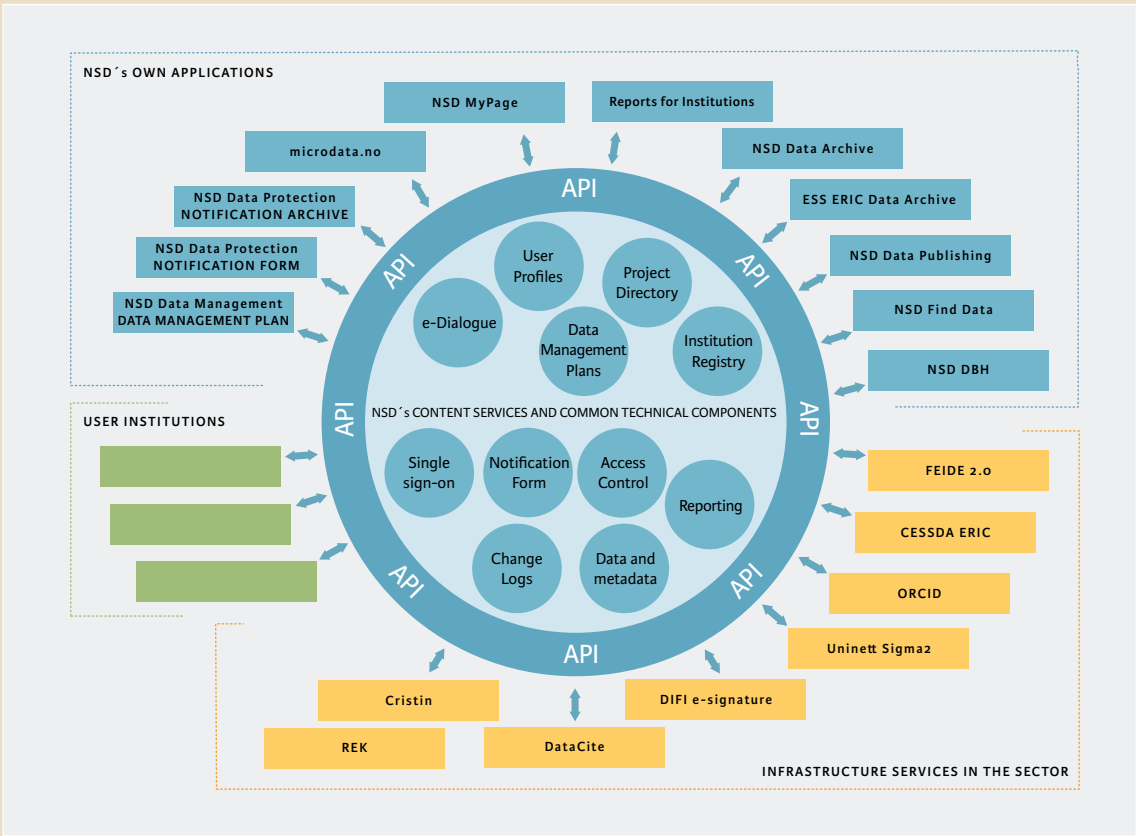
NSD´s OWN APPLICATIONS

NSD MyPage

Reports for Institutions

microdata.no

NSD Data Archive

NSD Data Protection NOTIFICATION ARCHIVE

ESS ERIC Data Archive

NSD Data Protection NOTIFICATION FORM

NSD Data Publishing

NSD Data Management DATA MANAGEMENT PLAN

NSD Find Data

NSD DBH

API

API

API

API

API

API

API

API

User Profiles

Project Directory

e-Dialogue

Data Management Plans

Institution Registry

NSD´s CONTENT SERVICES AND COMMON TECHNICAL COMPONENTS

Single sign-on

Notification Form

Access Control

Reporting

Change Logs

Data and metadata

USER INSTITUTIONS

FEIDE 2.0

CESSDA ERIC

ORCID

Uninett Sigma2

Cristin

DIFI e-signature

REK

DataCite

INFRASTRUCTURE SERVICES IN THE SECTOR